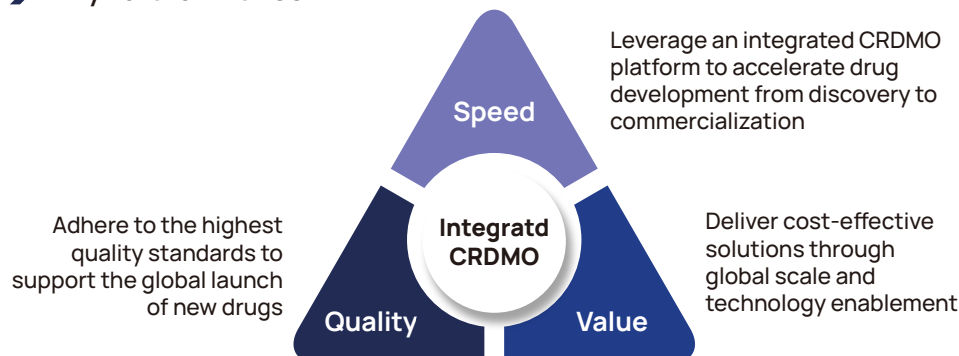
Speed

Leverage an integrated CRDMO platform to accelerate drug development from discovery to commercialization

Integratd CRDMO

Adhere to the highest quality standards to support the global launch of new drugs

Deliver cost-effective solutions through global scale and technology enablement

Quality

Value